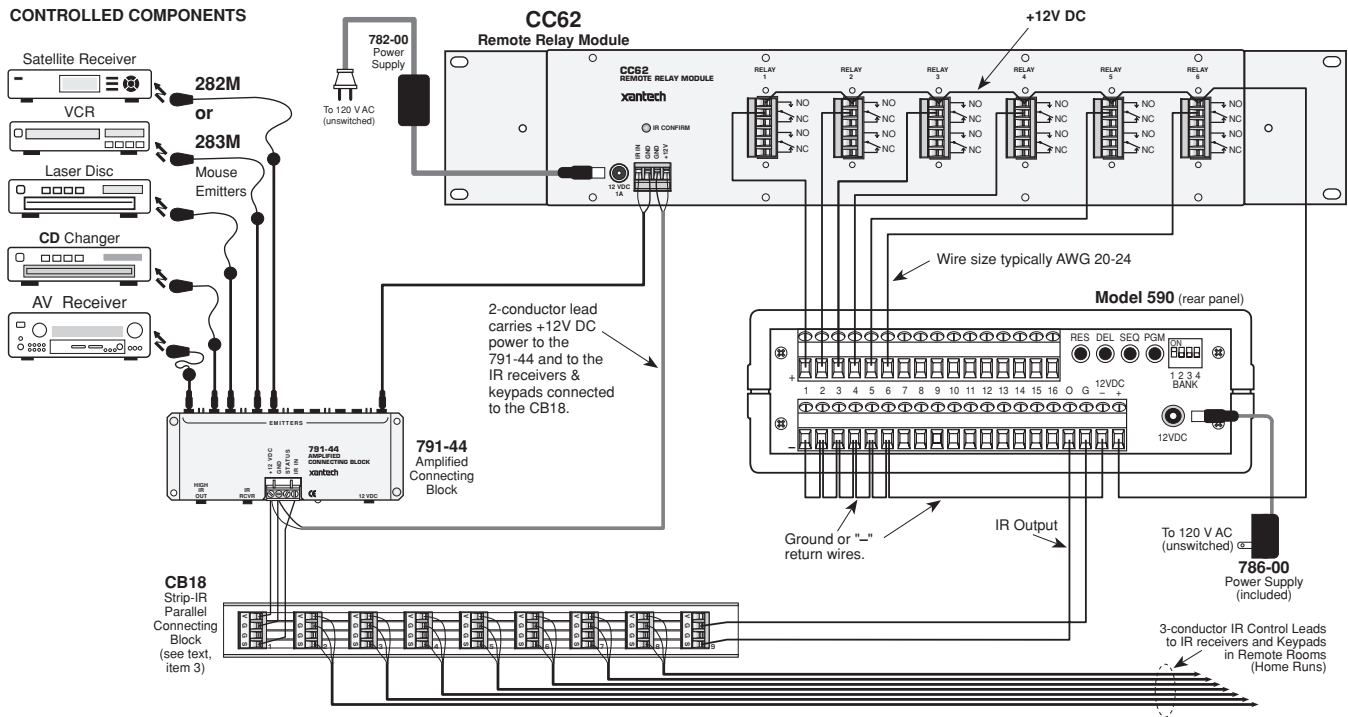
CONTROLLED COMPONENTS

Satellite Receiver

VCR

Laser Disc

CD Changer

AV Receiver

282M
or
283M
Mouse Emitters

782-00
Power Supply

To 120 V AC (unswitched)

CC62
Remote Relay Module

CC62
REMOTE RELAY MODULE
xantech

IR CONFIRM

IR IN GND GND +12V

12 VDC 1A

+12V DC

RELAY 1
RELAY 2
RELAY 3
RELAY 4
RELAY 5
RELAY 6

NO
NC
NO
NC

Wire size typically AWG 20-24

2-conductor lead carries +12V DC power to the 791-44 and to the IR receivers & keypads connected to the CB18.

Model 590 (rear panel)

RES DEL SEQ PGM

ON
1 2 3 4
BANK

+
1 2 3 4 5 6 7 8 9 10 11 12 13 14 15 16 O G 12VDC − +
−

12VDC

EMITTERS

HIGH IR OUT
IR RCVR
+12 VDC GND STATUS IR IN
791-44
AMPLIFIED CONNECTING BLOCK
xantech
12 VDC

791-44
Amplified Connecting Block

Ground or "−" return wires.

IR Output

To 120 V AC (unswitched)
786-00
Power Supply (included)

CB18
Strip-IR Parallel Connecting Block (see text, item 3)

3-conductor IR Control Leads to IR receivers and Keypads in Remote Rooms (Home Runs)